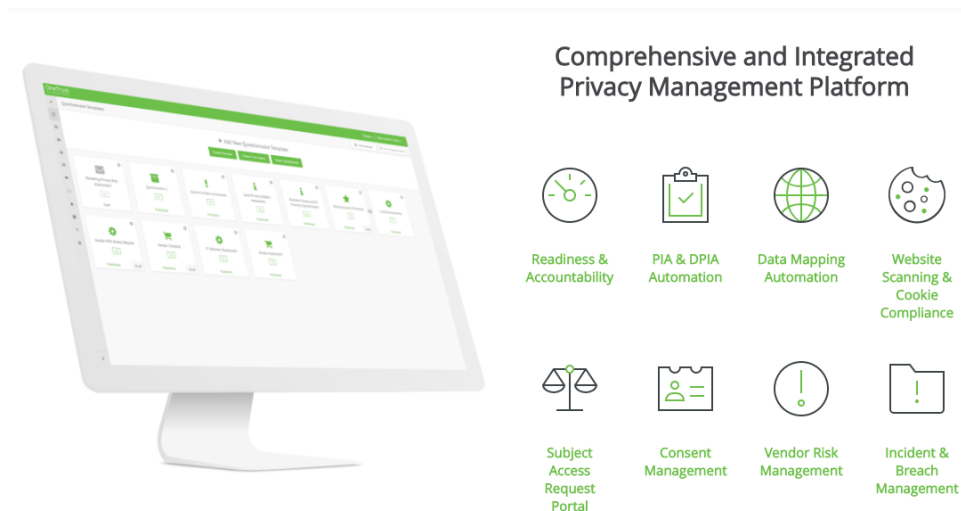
Comprehensive and Integrated Privacy Management Platform

Readiness & Accountability

PIA & DPIA Automation

Data Mapping Automation

Website Scanning & Cookie Compliance

Subject Access Request Portal

Consent Management

Vendor Risk Management

Incident & Breach Management